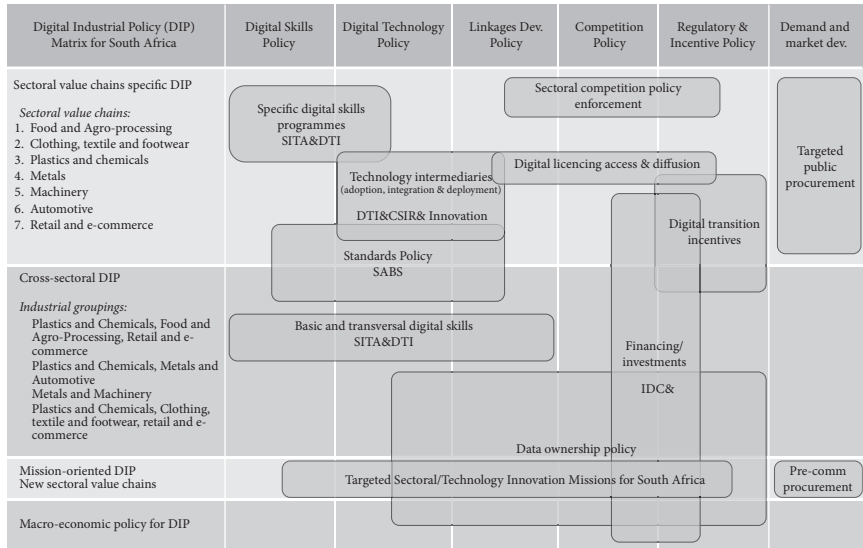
| Digital Industrial Policy (DIP) Matrix for South Africa | Digital Skills Policy | Digital Technology Policy | Linkages Dev. Policy | Competition Policy | Regulatory & Incentive Policy | Demand and market dev. |
|---|---|---|---|---|---|---|
| Sectoral value chains specific DIP *Sectoral value chains:* 1. Food and Agro-processing 2. Clothing, textile and footwear 3. Plastics and chemicals 4. Metals 5. Machinery 6. Automotive 7. Retail and e-commerce | | | | | | |
| Cross-sectoral DIP *Industrial groupings:* Plastics and Chemicals, Food and Agro-Processing, Retail and e-commerce Plastics and Chemicals, Metals and Automotive Metals and Machinery Plastics and Chemicals, Clothing, textile and footwear, retail and e-commerce | | | | | | |
| Mission-oriented DIP New sectoral value chains | | | | | | |
| Macro-economic policy for DIP | | | | | | |

Sectoral competition policy enforcement

Specific digital skills programmes SITA&DTI

Targeted public procurement

Digital licencing access & diffusion

Technology intermediaries (adoption, integration & deployment)

DTI&CSIR& Innovation

Digital transition incentives

Standards Policy SABS

Basic and transversal digital skills SITA&DTI

Financing/ investments

IDC&

Data ownership policy

Targeted Sectoral/Technology Innovation Missions for South Africa

Pre-comm procurement